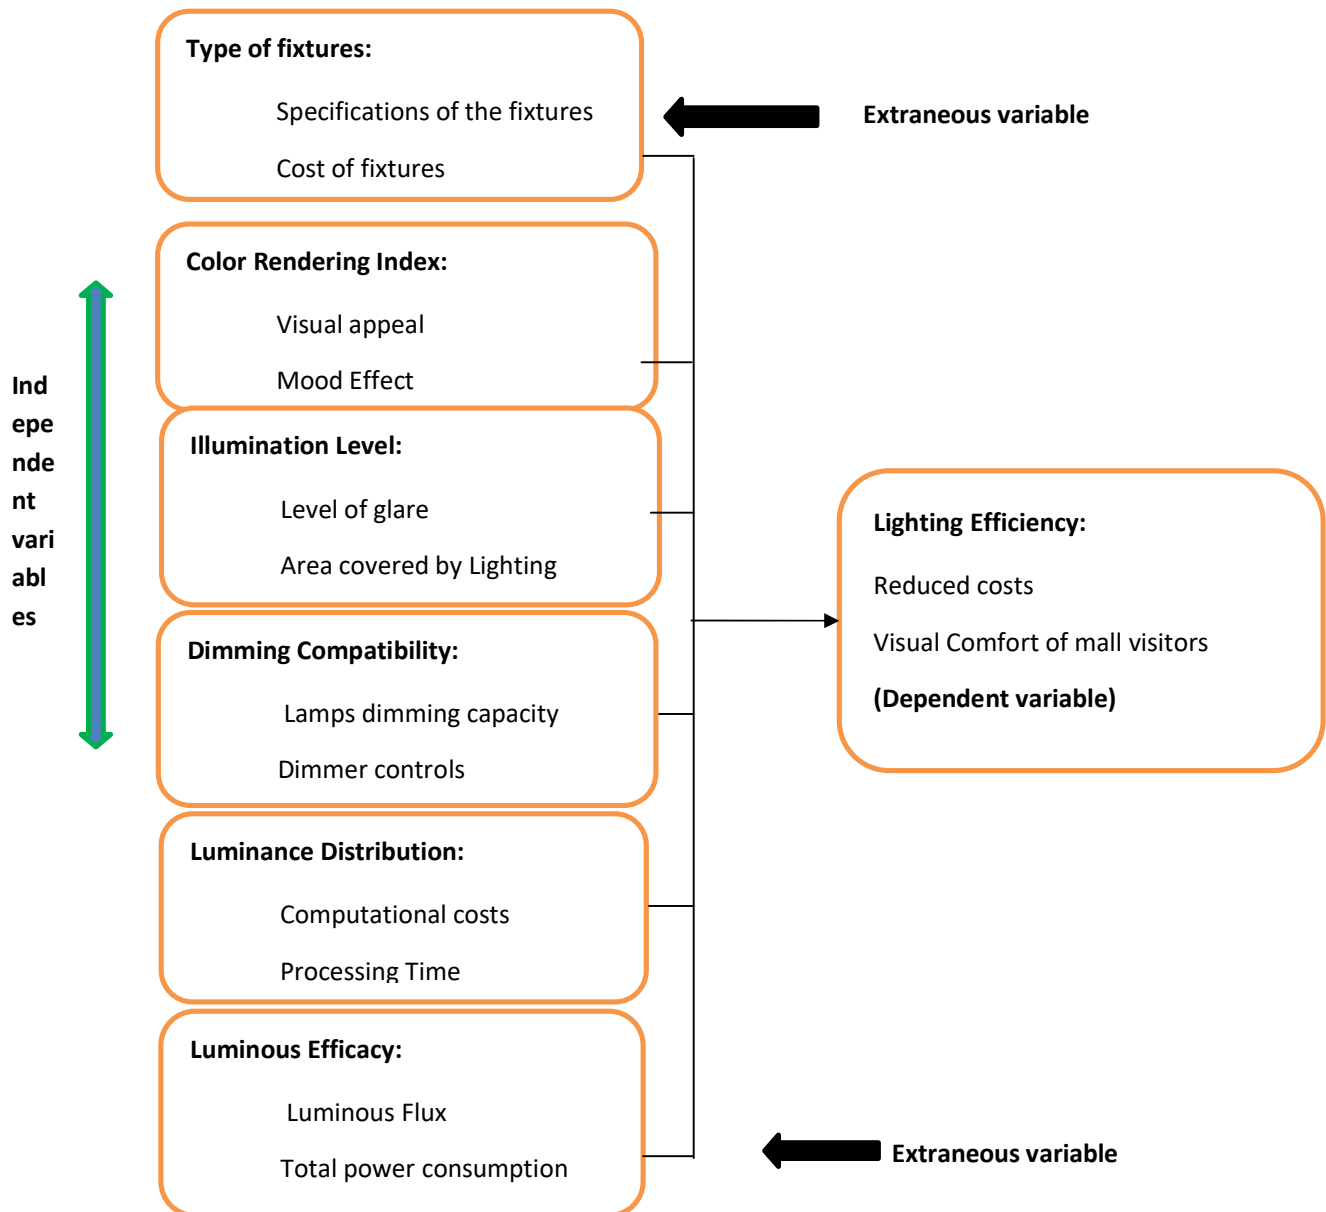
Type of fixtures:

Specifications of the fixtures

Cost of fixtures

Extraneous variable

Independent variables

Color Rendering Index:

Visual appeal

Mood Effect

Illumination Level:

Level of glare

Area covered by Lighting

Dimming Compatibility:

Lamps dimming capacity

Dimmer controls

Lighting Efficiency:

Reduced costs

Visual Comfort of mall visitors

(Dependent variable)

Luminance Distribution:

Computational costs

Processing Time

Luminous Efficacy:

Luminous Flux

Total power consumption

Extraneous variable